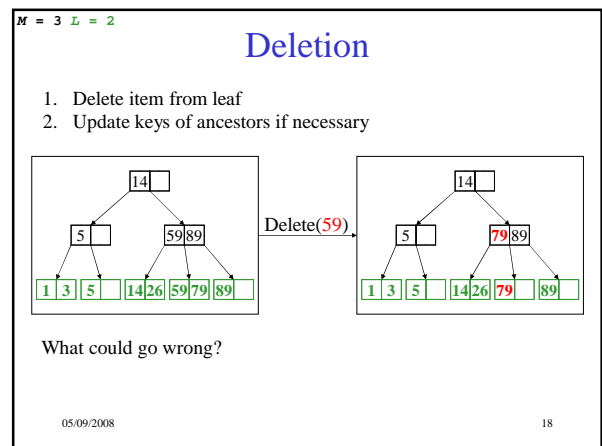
M = 3 L = 2

Deletion

1. Delete item from leaf
2. Update keys of ancestors if necessary

14

5

59 89

1 3 5 14 26 59 79 89

Delete(59)

14

5

79 89

1 3 5 14 26 79 89

What could go wrong?

05/09/2008

18